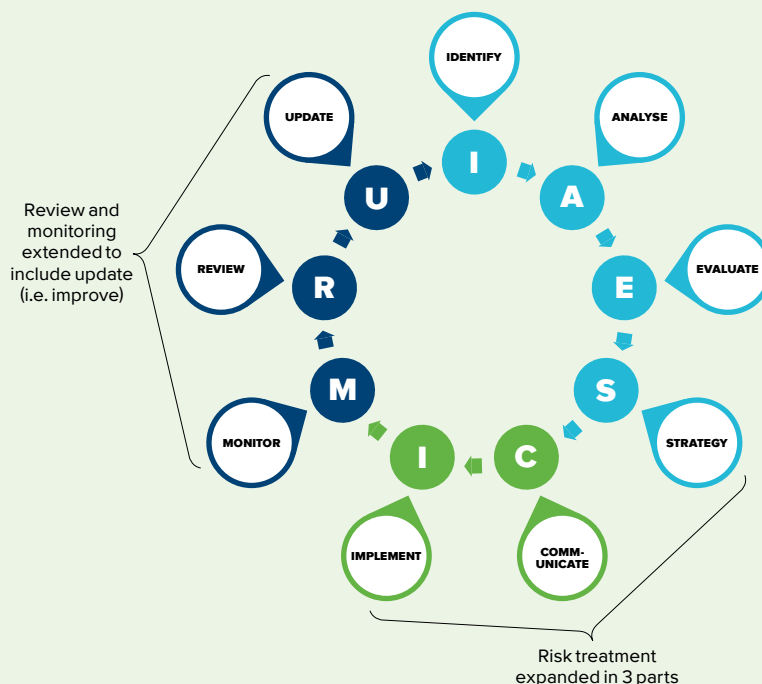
IDENTIFY

I

ANALYSE

A

EVALUATE

E

S

STRATEGY

C

COMM-UNICATE

I

IMPLEMENT

M

MONITOR

R

REVIEW

U

UPDATE

Review and monitoring extended to include update (i.e. improve)

Risk treatment expanded in 3 parts